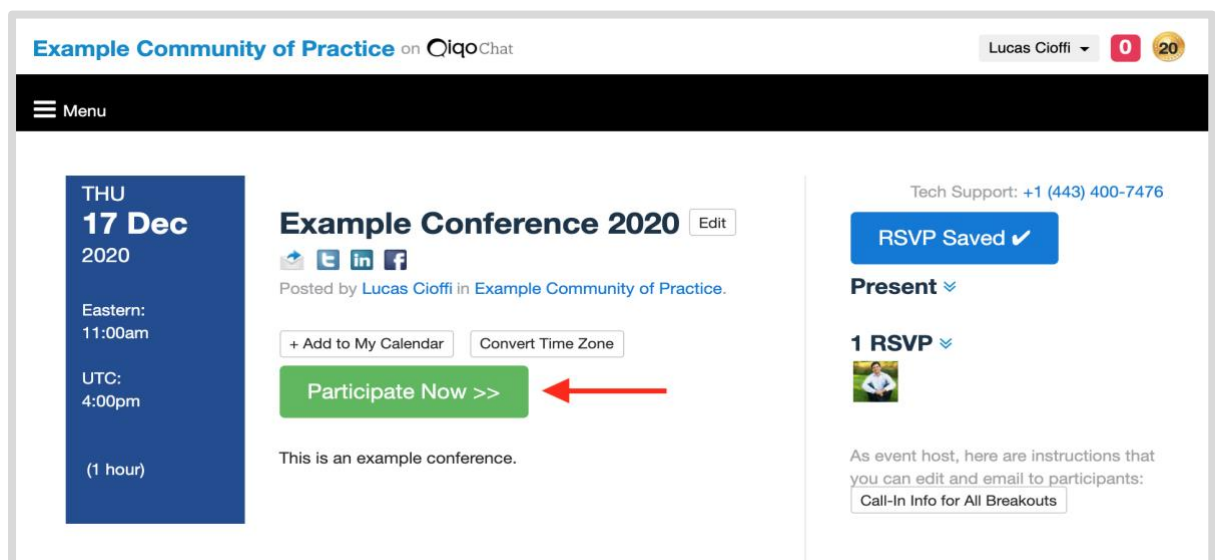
Example Community of Practice on QiqoChat

Lucas Cioffi 0 20

Menu

THU
17 Dec
2020

Eastern:
11:00am

UTC:
4:00pm

(1 hour)

Example Conference 2020 Edit

Posted by Lucas Cioffi in Example Community of Practice.

+ Add to My Calendar Convert Time Zone

Participate Now >>

This is an example conference.

Tech Support: +1 (443) 400-7476

RSVP Saved ✔

Present

1 RSVP

As event host, here are instructions that you can edit and email to participants:

Call-In Info for All Breakouts